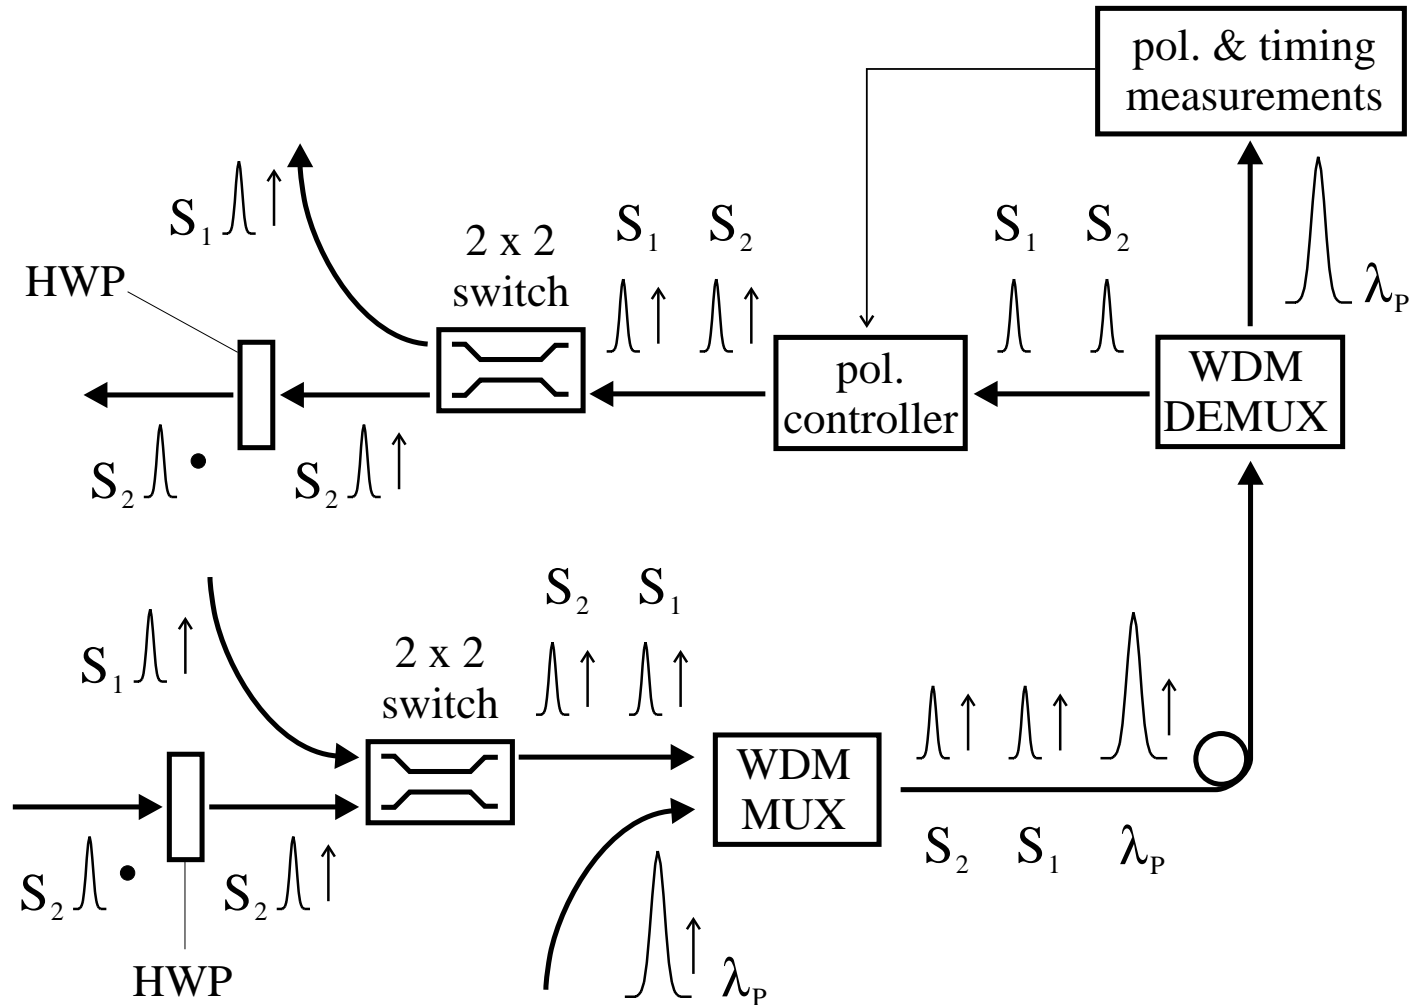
pol. & timing measurements

$S_1$

2 x 2 switch

$S_1$ $S_2$

$S_1$ $S_2$

HWP

$\lambda_P$

pol. controller

WDM DEMUX

$S_2$

$S_2$

$S_2$ $S_1$

$S_1$

2 x 2 switch

WDM MUX

$S_2$ $S_1$ $\lambda_P$

$S_2$

$S_2$

HWP

$\lambda_P$